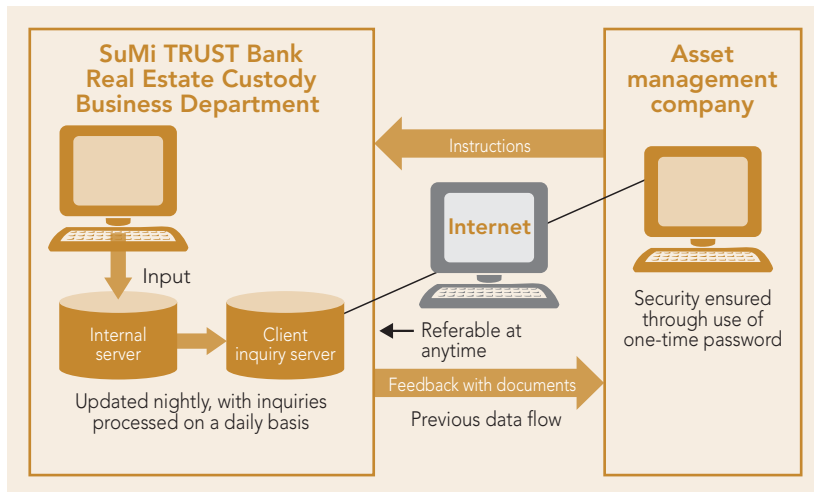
SuMi TRUST Bank Real Estate Custody Business Department

Asset management company

Instructions

Internet

Input

Internal server

Client inquiry server

Referable at anytime

Security ensured through use of one-time password

Feedback with documents

Updated nightly, with inquiries processed on a daily basis

Previous data flow